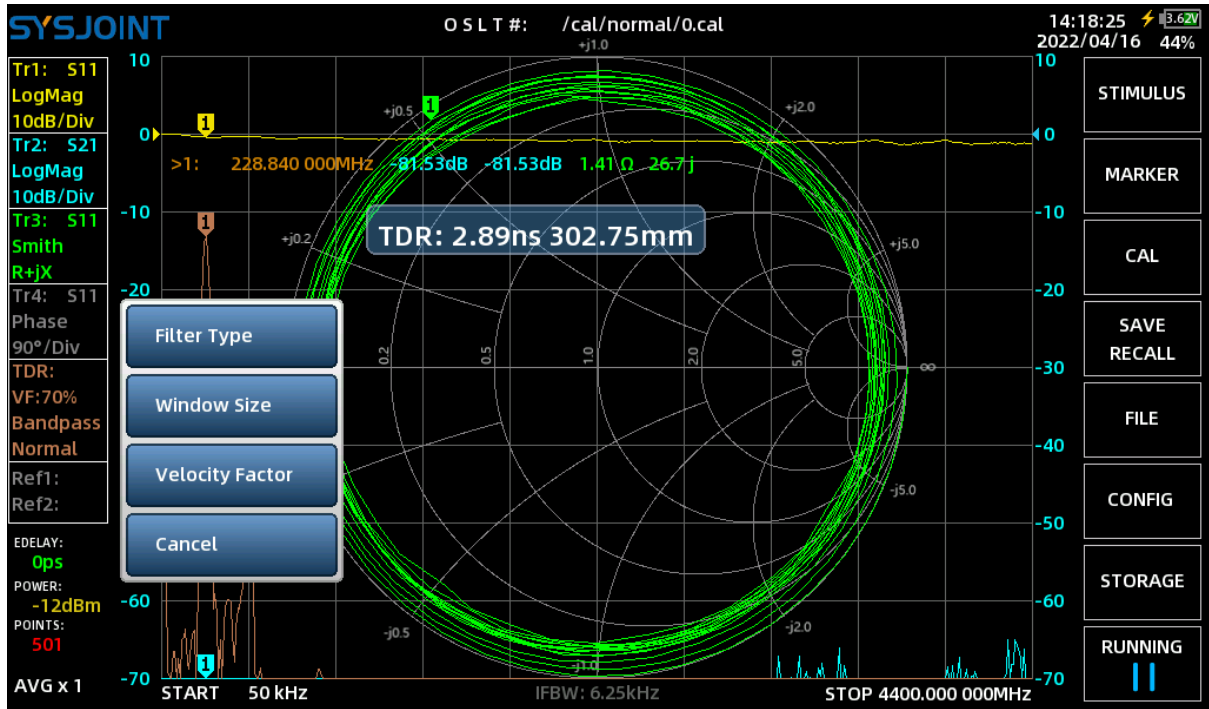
SYSJOINT

O S L T #: /cal/normal/0.cal

14:18:25 3.62V
2022/04/16 44%

Tr1: S11
LogMag
10dB/Div
Tr2: S21
LogMag
10dB/Div
Tr3: S11
Smith
R+jX
Tr4: S11
Phase
90°/Div
TDR:
VF:70%
Bandpass
Normal
Ref1:
Ref2:

EDELAY:
0ps
POWER:
-12dBm
POINTS:
501

AVG x 1

10
0
-10
-20
-30
-40
-50
-60
-70

>1: 228.840 000MHz -81.53dB -81.53dB 1.41 Ω 26.7 j

TDR: 2.89ns 302.75mm

+j1.0
+j0.5
+j2.0
+j0.2
+j5.0
0.2
0.5
1.0
2.0
5.0
∞
-j5.0
-j0.5
-j2.0
-j1.0

Filter Type
Window Size
Velocity Factor
Cancel

START 50 kHz
IFBW: 6.25kHz
STOP 4400.000 000MHz

STIMULUS
MARKER
CAL
SAVE
RECALL
FILE
CONFIG
STORAGE
RUNNING